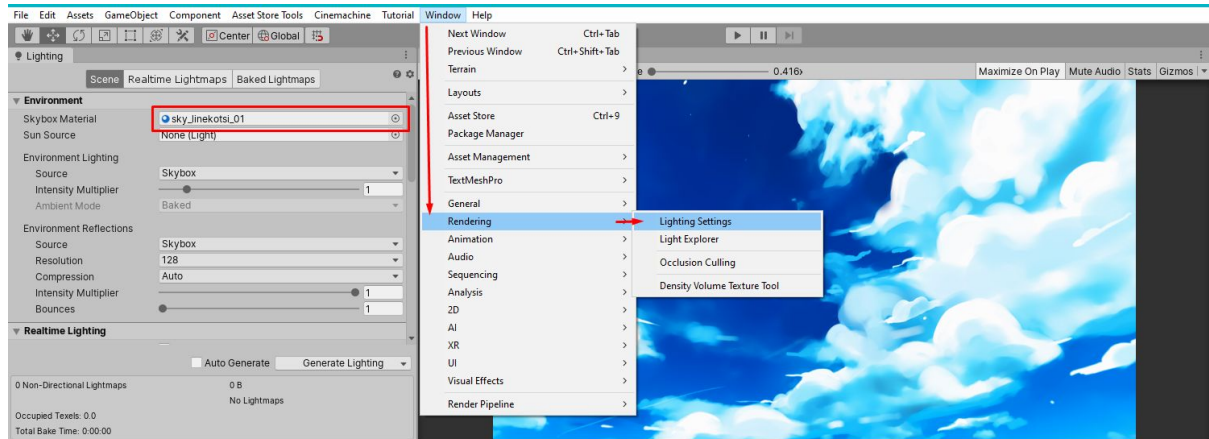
File Edit Assets GameObject Component Asset Store Tools Cinemachine Tutorial Window Help

Center Global

Lighting

Scene Realtime Lightmaps Baked Lightmaps

Environment
Skybox Material sky_linekotsi_01
Sun Source None (Light)
Environment Lighting
Source Skybox
Intensity Multiplier 1
Ambient Mode Baked
Environment Reflections
Source Skybox
Resolution 128
Compression Auto
Intensity Multiplier 1
Bounces 1
Realtime Lighting

Auto Generate Generate Lighting

0 Non-Directional Lightmaps 0 B
No Lightmaps
Occupied Texels: 0.0
Total Bake Time: 0:00:00

Next Window Ctrl+Tab
Previous Window Ctrl+Shift+Tab
Terrain
Layouts
Asset Store Ctrl+9
Package Manager
Asset Management
TextMeshPro
General
Rendering
Animation
Audio
Sequencing
Analysis
2D
AI
XR
UI
Visual Effects
Render Pipeline

Lighting Settings
Light Explorer
Occlusion Culling
Density Volume Texture Tool

e 0.416x
Maximize On Play Mute Audio Stats Gizmos